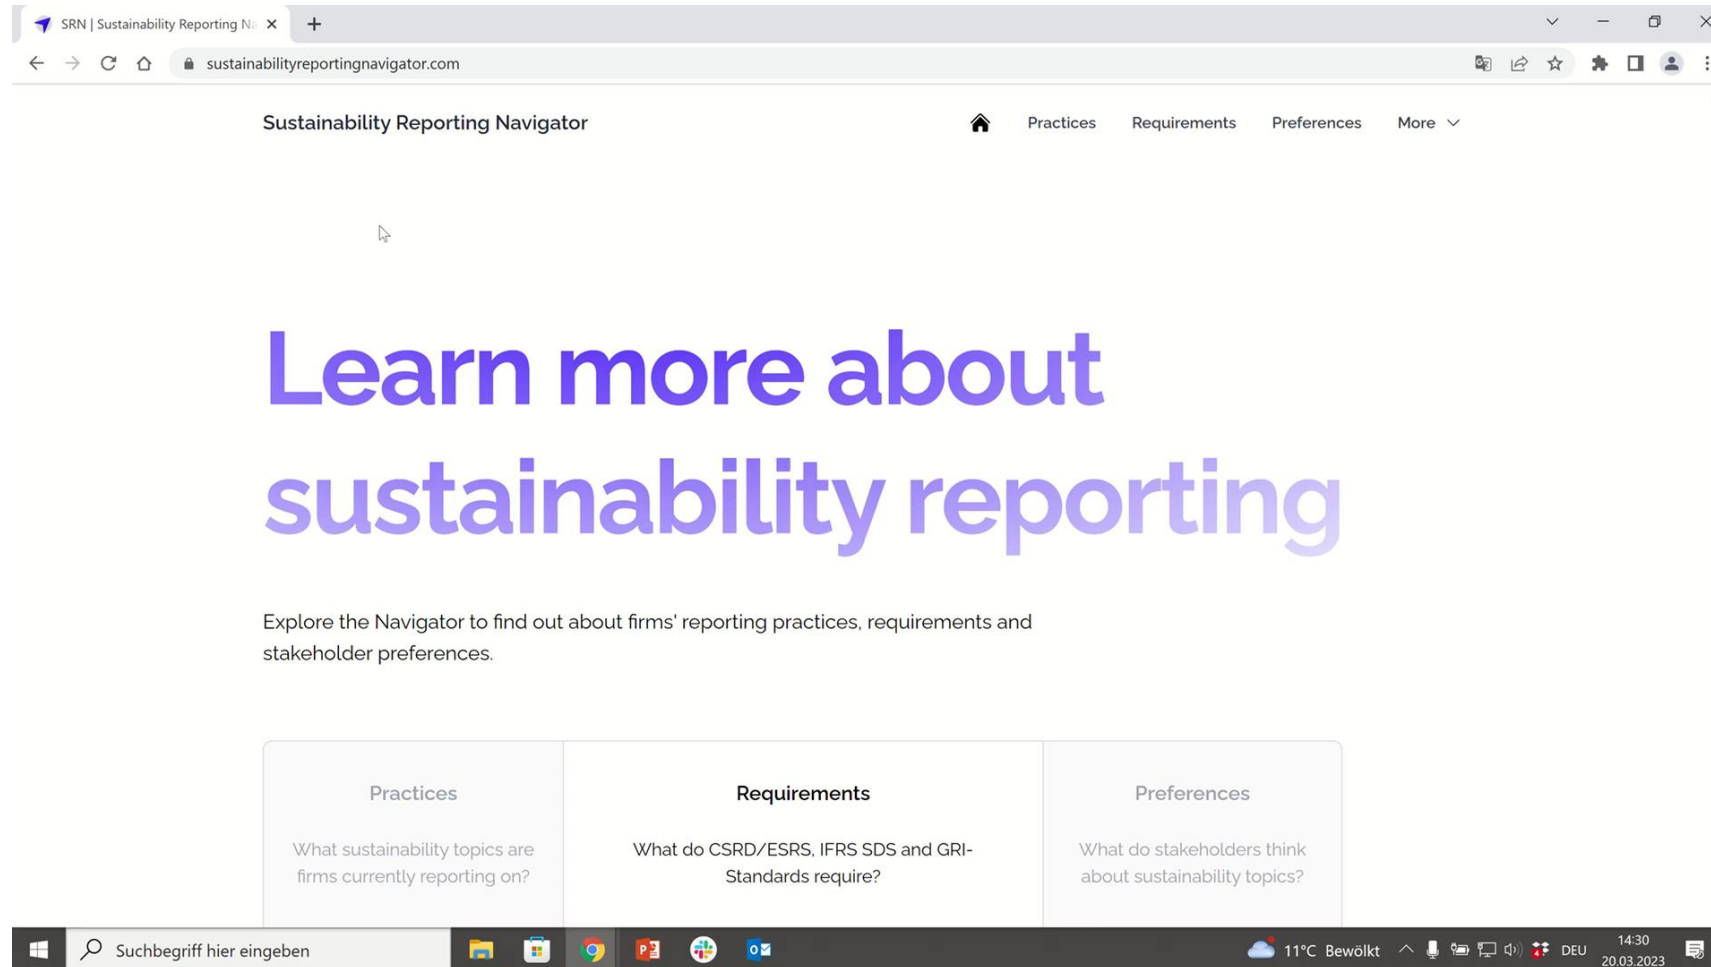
SRN | Sustainability Reporting Na

sustainabilityreportingnavigator.com

Sustainability Reporting Navigator

Practices Requirements Preferences More

Learn more about sustainability reporting

Explore the Navigator to find out about firms' reporting practices, requirements and stakeholder preferences.

| Practices | Requirements | Preferences |
|---|---|---|
| What sustainability topics are firms currently reporting on? | What do CSRD/ESRS, IFRS SDS and GRI-Standards require? | What do stakeholders think about sustainability topics? |

Suchbegriff hier eingeben

11°C Bewölkt DEU 14:30 20.03.2023